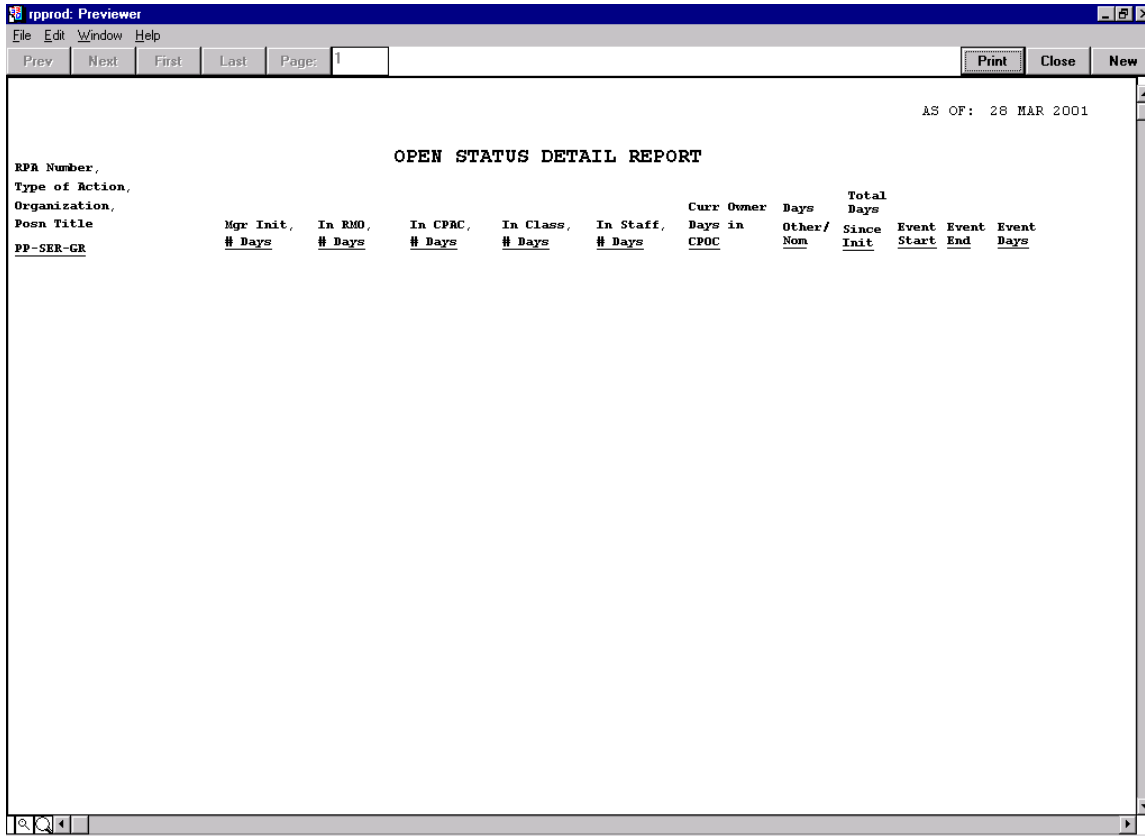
rpprod: Previewer

File Edit Window Help

Prev Next First Last Page: 1

Print Close New

AS OF: 28 MAR 2001

OPEN STATUS DETAIL REPORT

RPA Number, Type of Action, Organization, Posn Title

PP-SER-GR

Mgr Init, # Days

In RMO, # Days

In CPAC, # Days

In Class, # Days

In Staff, # Days

Curr Owner Days in CPOC

Days Other/ Nom

Total Days Since Init

Event Start

Event End

Event Days